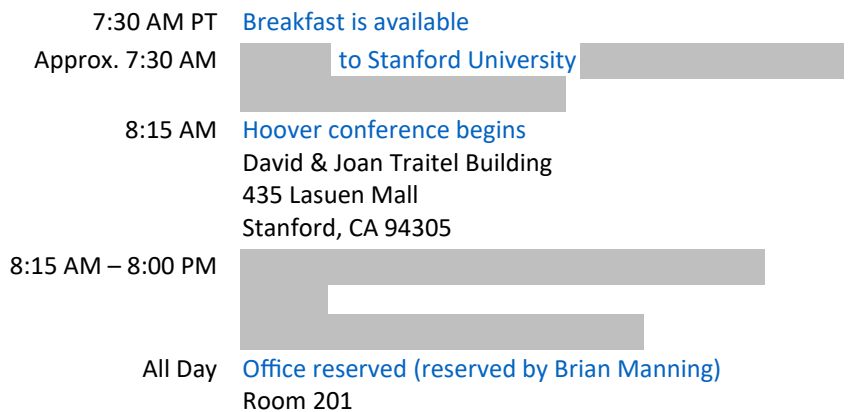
7:30 AM PT Breakfast is available

Approx. 7:30 AM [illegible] to Stanford University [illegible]

8:15 AM Hoover conference begins
David & Joan Traitel Building
435 Lasuen Mall
Stanford, CA 94305

8:15 AM – 8:00 PM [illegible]

All Day Office reserved (reserved by Brian Manning)
Room 201